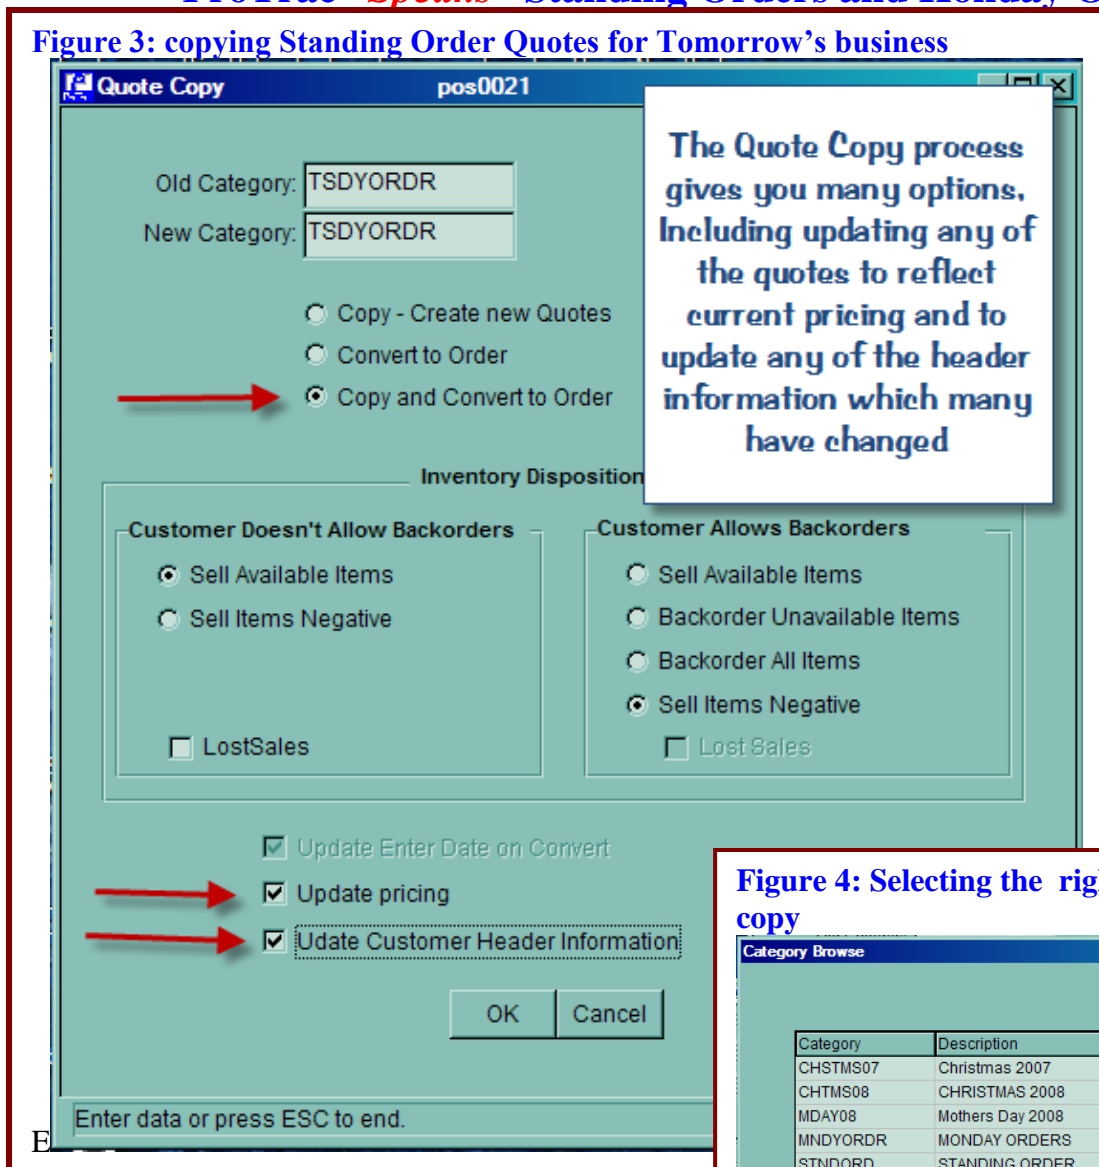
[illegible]

Figure 3: copying Standing Order Quotes for Tomorrow's business

Quote Copy pos0021

Old Category: TSDYORDR
New Category: TSDYORDR

Copy - Create new Quotes
Convert to Order
Copy and Convert to Order

The Quote Copy process gives you many options, Including updating any of the quotes to reflect current pricing and to update any of the header information which many have changed

Inventory Disposition

Customer Doesn't Allow Backorders
Sell Available Items
Sell Items Negative
LostSales

Customer Allows Backorders
Sell Available Items
Backorder Unavailable Items
Backorder All Items
Sell Items Negative
Lost Sales

Update Enter Date on Convert
Update pricing
Udate Customer Header Information

OK Cancel

Enter data or press ESC to end.

E

Figure 4: Selecting the rig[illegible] copy

Category Browse

| Category | Description |
|---|---|
| CHSTMS07 | Christmas 2007 |
| CHTMS08 | CHRISTMAS 2008 |
| MDAY08 | Mothers Day 2008 |
| MNDYORDR | MONDAY ORDERS |
| STNDORD | STANDING ORDER |